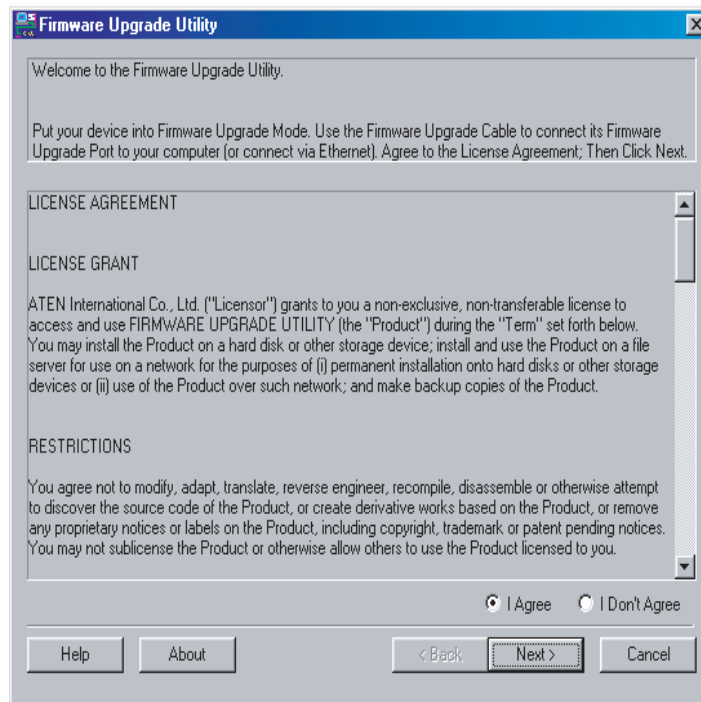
Firmware Upgrade Utility

Welcome to the Firmware Upgrade Utility.

Put your device into Firmware Upgrade Mode. Use the Firmware Upgrade Cable to connect its Firmware Upgrade Port to your computer (or connect via Ethernet). Agree to the License Agreement; Then Click Next.

LICENSE AGREEMENT

LICENSE GRANT

ATEN International Co., Ltd. ("Licensor") grants to you a non-exclusive, non-transferable license to access and use FIRMWARE UPGRADE UTILITY (the "Product") during the "Term" set forth below. You may install the Product on a hard disk or other storage device; install and use the Product on a file server for use on a network for the purposes of (i) permanent installation onto hard disks or other storage devices or (ii) use of the Product over such network; and make backup copies of the Product.

RESTRICTIONS

You agree not to modify, adapt, translate, reverse engineer, recompile, disassemble or otherwise attempt to discover the source code of the Product, or create derivative works based on the Product, or remove any proprietary notices or labels on the Product, including copyright, trademark or patent pending notices. You may not sublicense the Product or otherwise allow others to use the Product licensed to you.

I Agree I Don't Agree

Help About < Back Next > Cancel